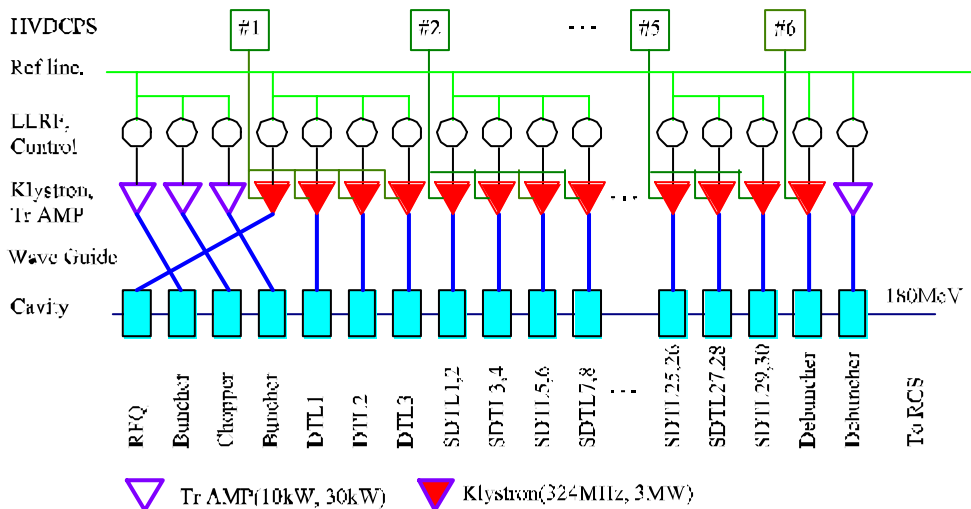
HVDCPS
#1
#2
...
#5
#6
Ref line.
LLRF, Control
Klystron, Tr AMP
...
Wave Guide
Cavity
180MeV
RFQ
Buncher
Chopper
Buncher
DTL1
DTL2
DTL3
SDTL1,2
SDTL3,4
SDTL5,6
SDTL7,8
...
SDTL25,26
SDTL27,28
SDTL29,30
Debuncher
Debuncher
To RCS
Tr AMP(10kW, 30kW)
Klystron(324MHz, 3MW)